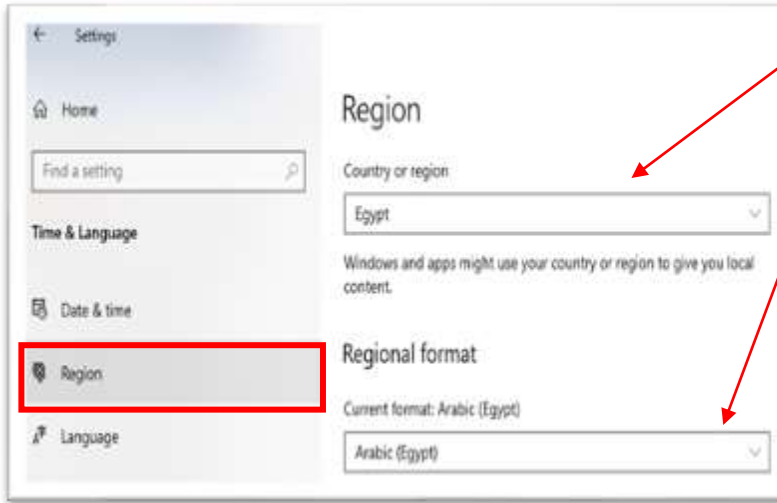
Settings

Home

Find a setting

Time & Language

Date & time

Region

Language

Region

Country or region

Egypt

Windows and apps might use your country or region to give you local content.

Regional format

Current format: Arabic (Egypt)

Arabic (Egypt)